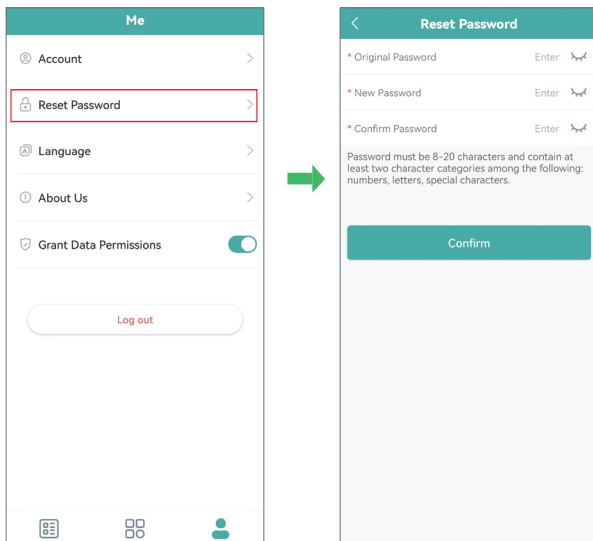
Me

Account

Reset Password

Language

About Us

Grant Data Permissions

Log out

Reset Password

* Original Password Enter

* New Password Enter

* Confirm Password Enter

Password must be 8–20 characters and contain at least two character categories among the following: numbers, letters, special characters.

Confirm